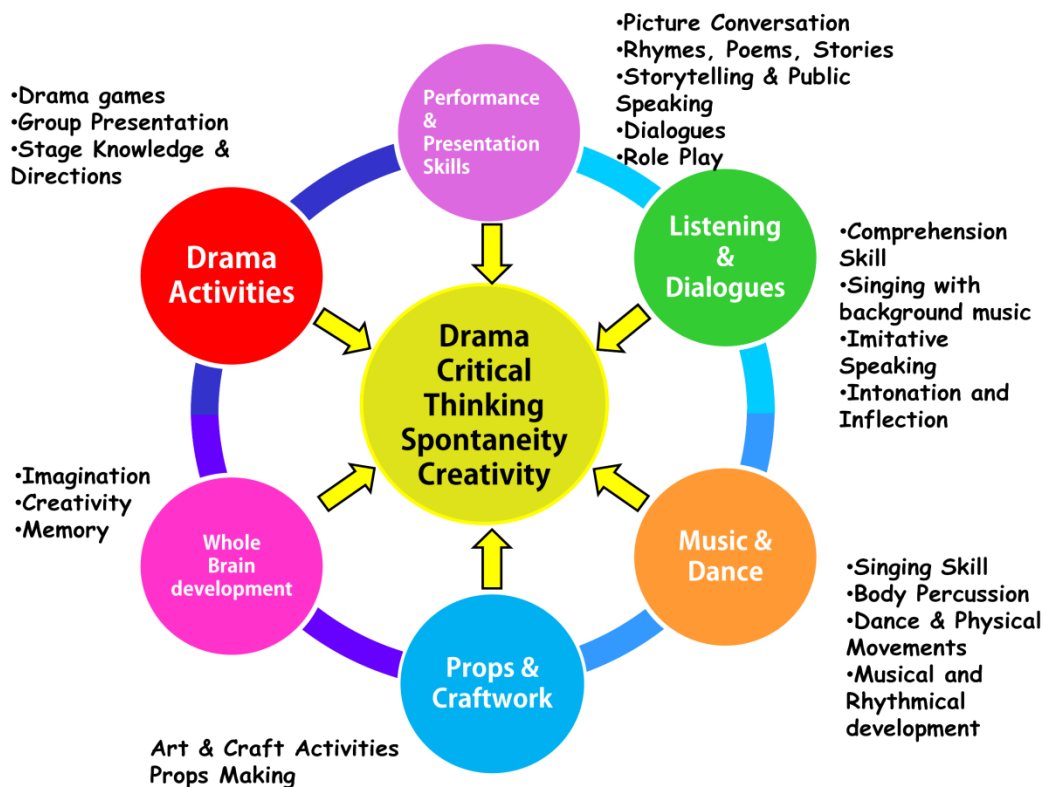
•Picture Conversation
•Rhymes, Poems, Stories
•Storytelling & Public Speaking
•Dialogues
•Role Play

•Drama games
•Group Presentation
•Stage Knowledge & Directions

Performance & Presentation Skills

Drama Activities

Listening & Dialogues

•Comprehension Skill
•Singing with background music
•Imitative Speaking
•Intonation and Inflection

Drama Critical Thinking Spontaneity Creativity

•Imagination
•Creativity
•Memory

Whole Brain development

Music & Dance

•Singing Skill
•Body Percussion
•Dance & Physical Movements
•Musical and Rhythmical development

Props & Craftwork

Art & Craft Activities
Props Making